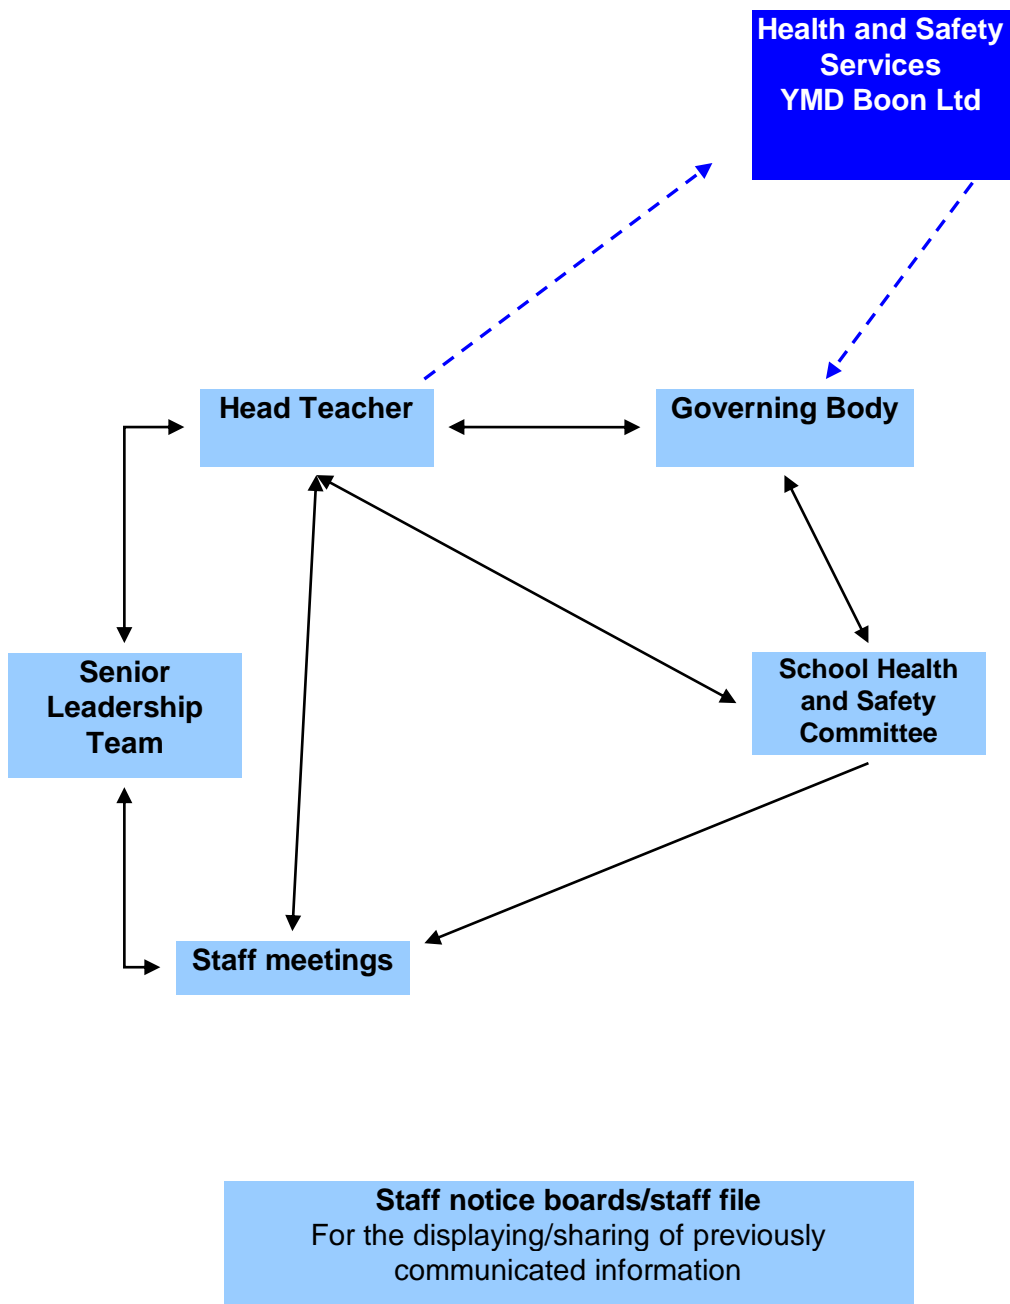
Health and Safety Services
YMD Boon Ltd

Head Teacher

Governing Body

Senior Leadership Team

School Health and Safety Committee

Staff meetings

Staff notice boards/staff file
For the displaying/sharing of previously communicated information